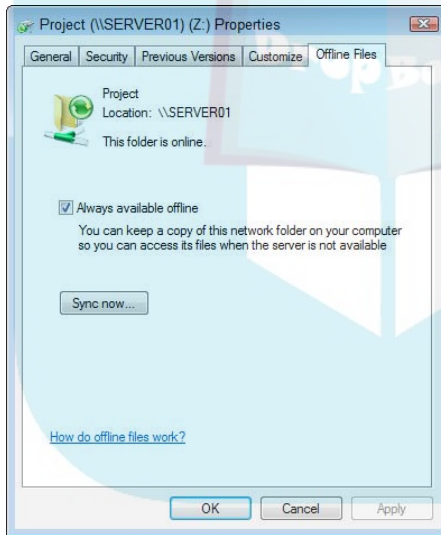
Project (\\SERVER01) (Z:) Properties

General | Security | Previous Versions | Customize | Offline Files

Project
Location: \\SERVER01

This folder is online.

Always available offline
You can keep a copy of this network folder on your computer so you can access its files when the server is not available

Sync now...

How do offline files work?

OK | Cancel | Apply